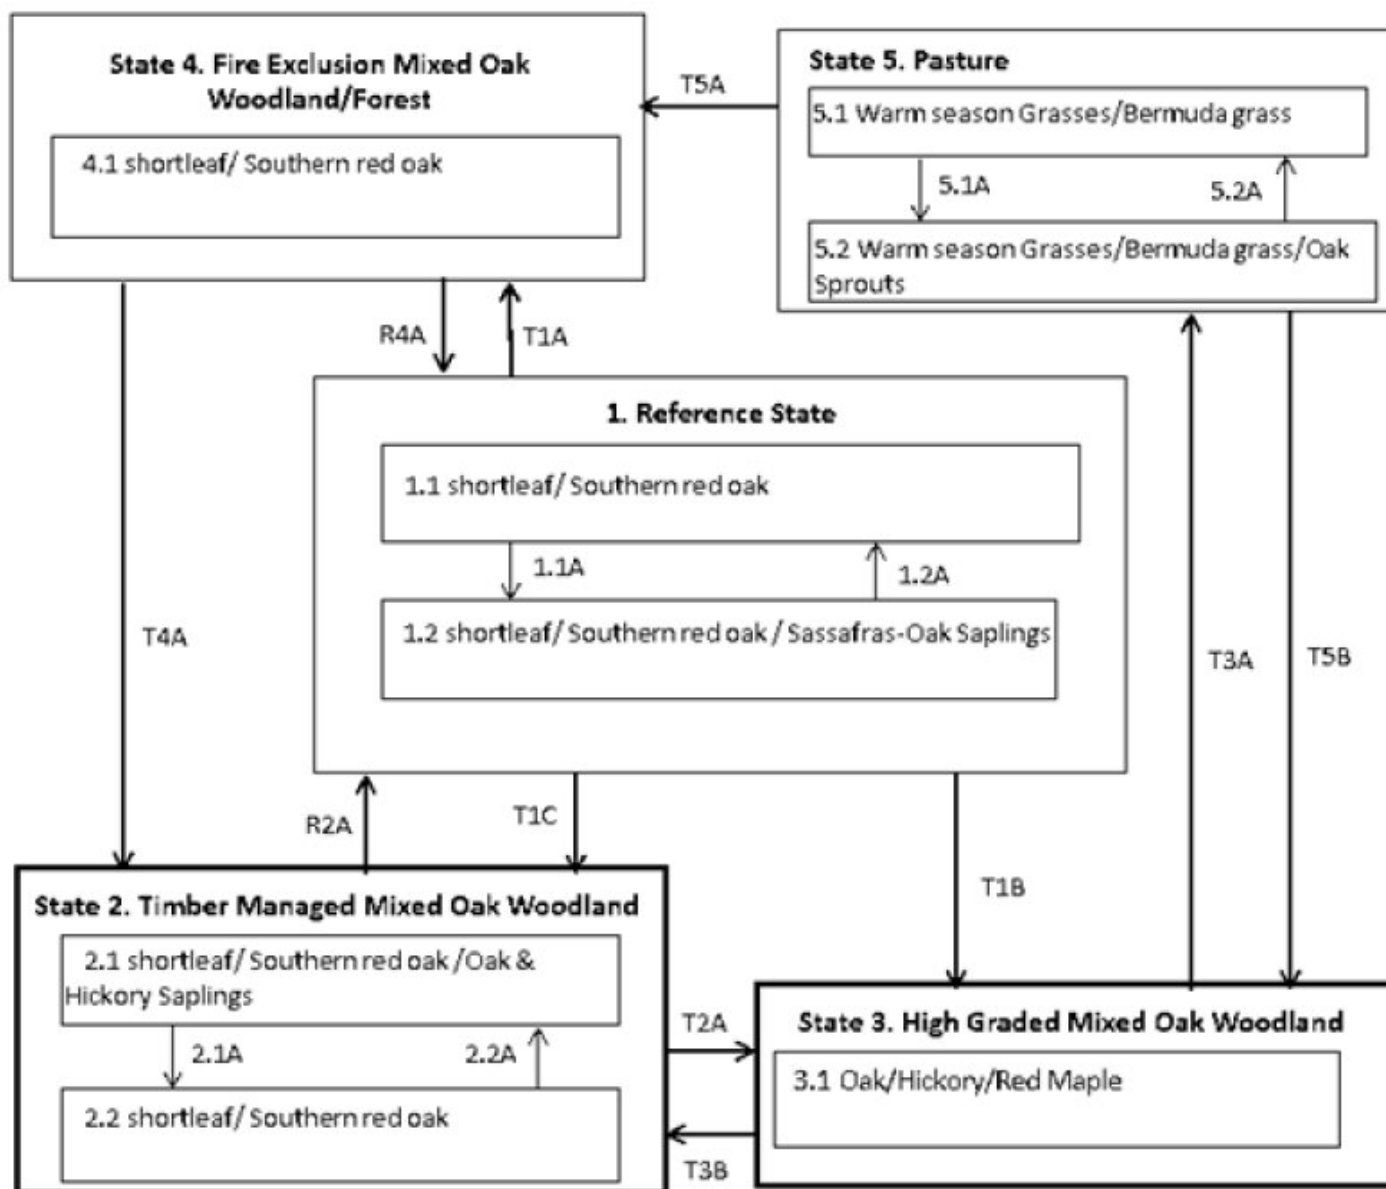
State 4. Fire Exclusion Mixed Oak Woodland/Forest

4.1 shortleaf/ Southern red oak

T5A

State 5. Pasture

5.1 Warm season Grasses/Bermuda grass

5.1A

5.2A

5.2 Warm season Grasses/Bermuda grass/Oak Sprouts

R4A

T1A

1. Reference State

1.1 shortleaf/ Southern red oak

1.1A

1.2A

1.2 shortleaf/ Southern red oak / Sassafras-Oak Saplings

T4A

T3A

T5B

R2A

T1C

T1B

State 2. Timber Managed Mixed Oak Woodland

2.1 shortleaf/ Southern red oak /Oak & Hickory Saplings

2.1A

2.2A

2.2 shortleaf/ Southern red oak

T2A

T3B

State 3. High Graded Mixed Oak Woodland

3.1 Oak/Hickory/Red Maple